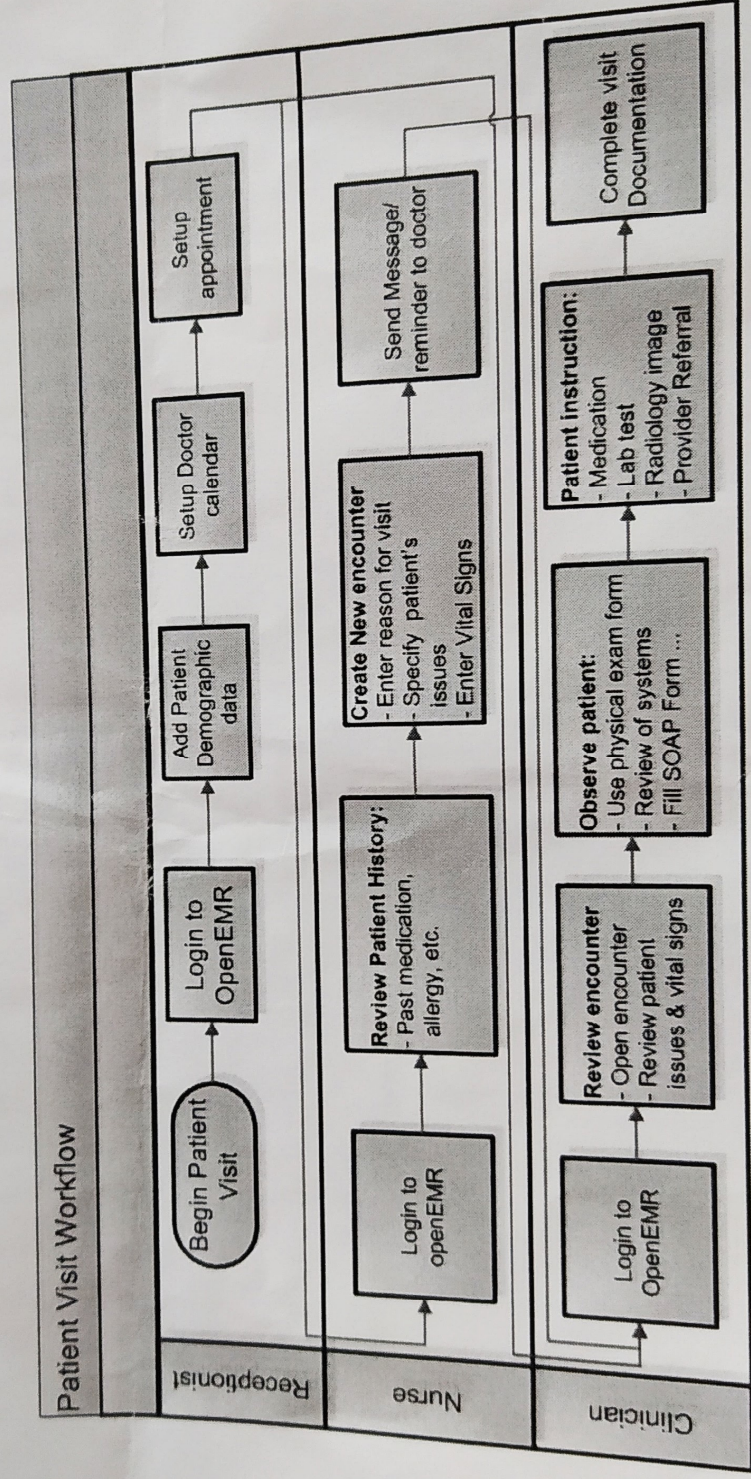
Patient Visit Workflow

Receptionist

Begin Patient Visit

Login to OpenEMR

Add Patient Demographic data

Setup Doctor calendar

Setup appointment

Nurse

Login to openEMR

Review Patient History:
- Past medication, allergy, etc.

Create New encounter
- Enter reason for visit
- Specify patient's issues
- Enter Vital Signs

Send Message/ reminder to doctor

Clinician

Login to OpenEMR

Review encounter
- Open encounter
- Review patient issues & vital signs

Observe patient:
- Use physical exam form
- Review of systems
- Fill SOAP Form ...

Patient instruction:
- Medication
- Lab test
- Radiology image
- Provider Referral

Complete visit Documentation